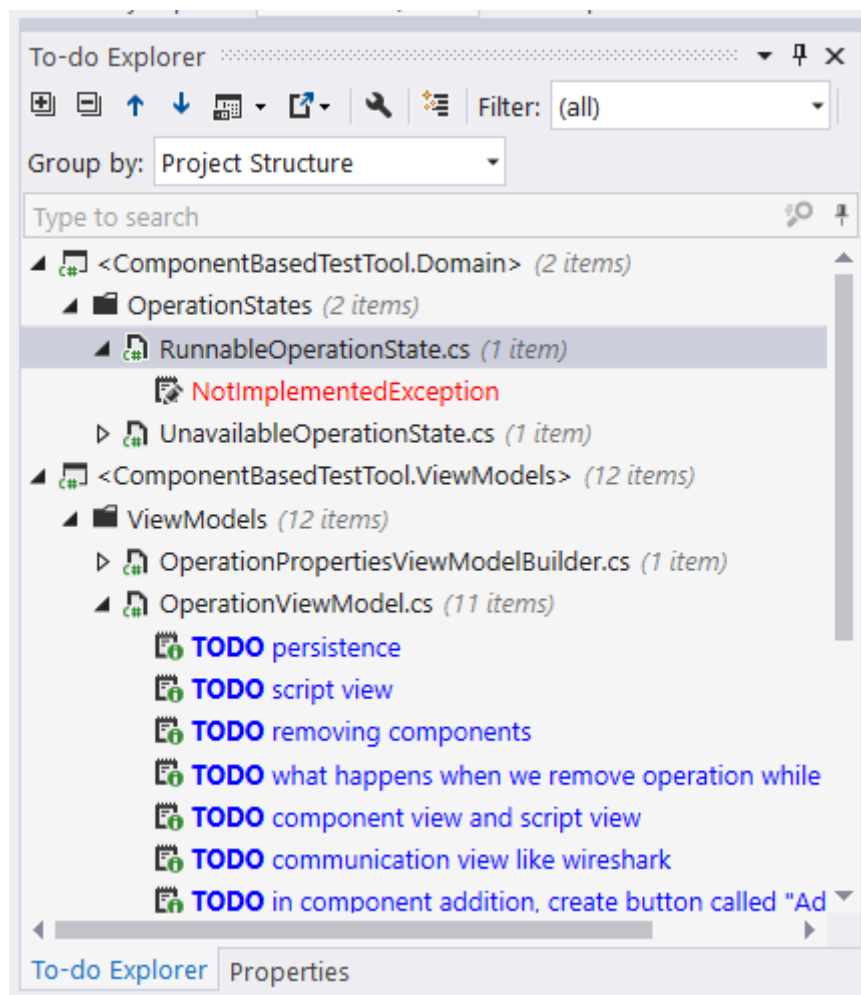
To-do Explorer

Filter: (all)

Group by: Project Structure

Type to search

<ComponentBasedTestTool.Domain> (2 items)
OperationStates (2 items)
RunnableOperationState.cs (1 item)
NotImplementedException
UnavailableOperationState.cs (1 item)
<ComponentBasedTestTool.ViewModels> (12 items)
ViewModels (12 items)
OperationPropertiesViewModelBuilder.cs (1 item)
OperationViewModel.cs (11 items)
TODO persistence
TODO script view
TODO removing components
TODO what happens when we remove operation while
TODO component view and script view
TODO communication view like wireshark
TODO in component addition, create button called "Ad

To-do Explorer Properties